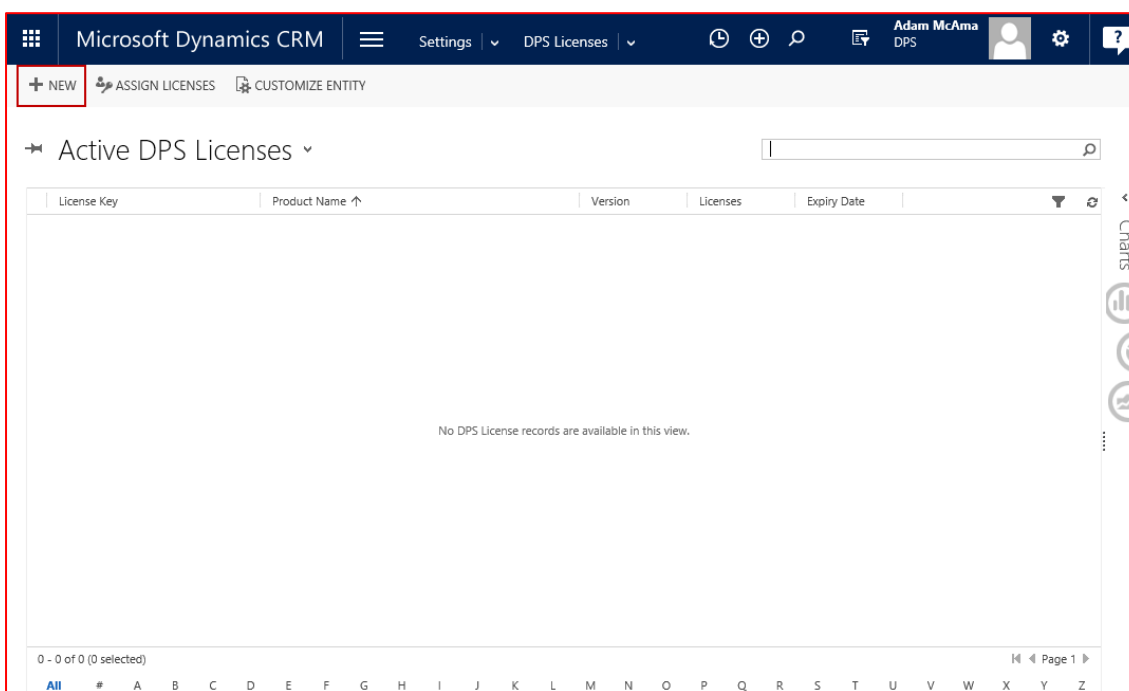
Microsoft Dynamics CRM Settings DPS Licenses Adam McAma DPS

+ NEW ASSIGN LICENSES CUSTOMIZE ENTITY

Active DPS Licenses

| License Key | Product Name ↑ | Version | Licenses | Expiry Date |
|---|---|---|---|---|

No DPS License records are available in this view.

Charts

0 - 0 of 0 (0 selected)

Page 1

All # A B C D E F G H I J K L M N O P Q R S T U V W X Y Z